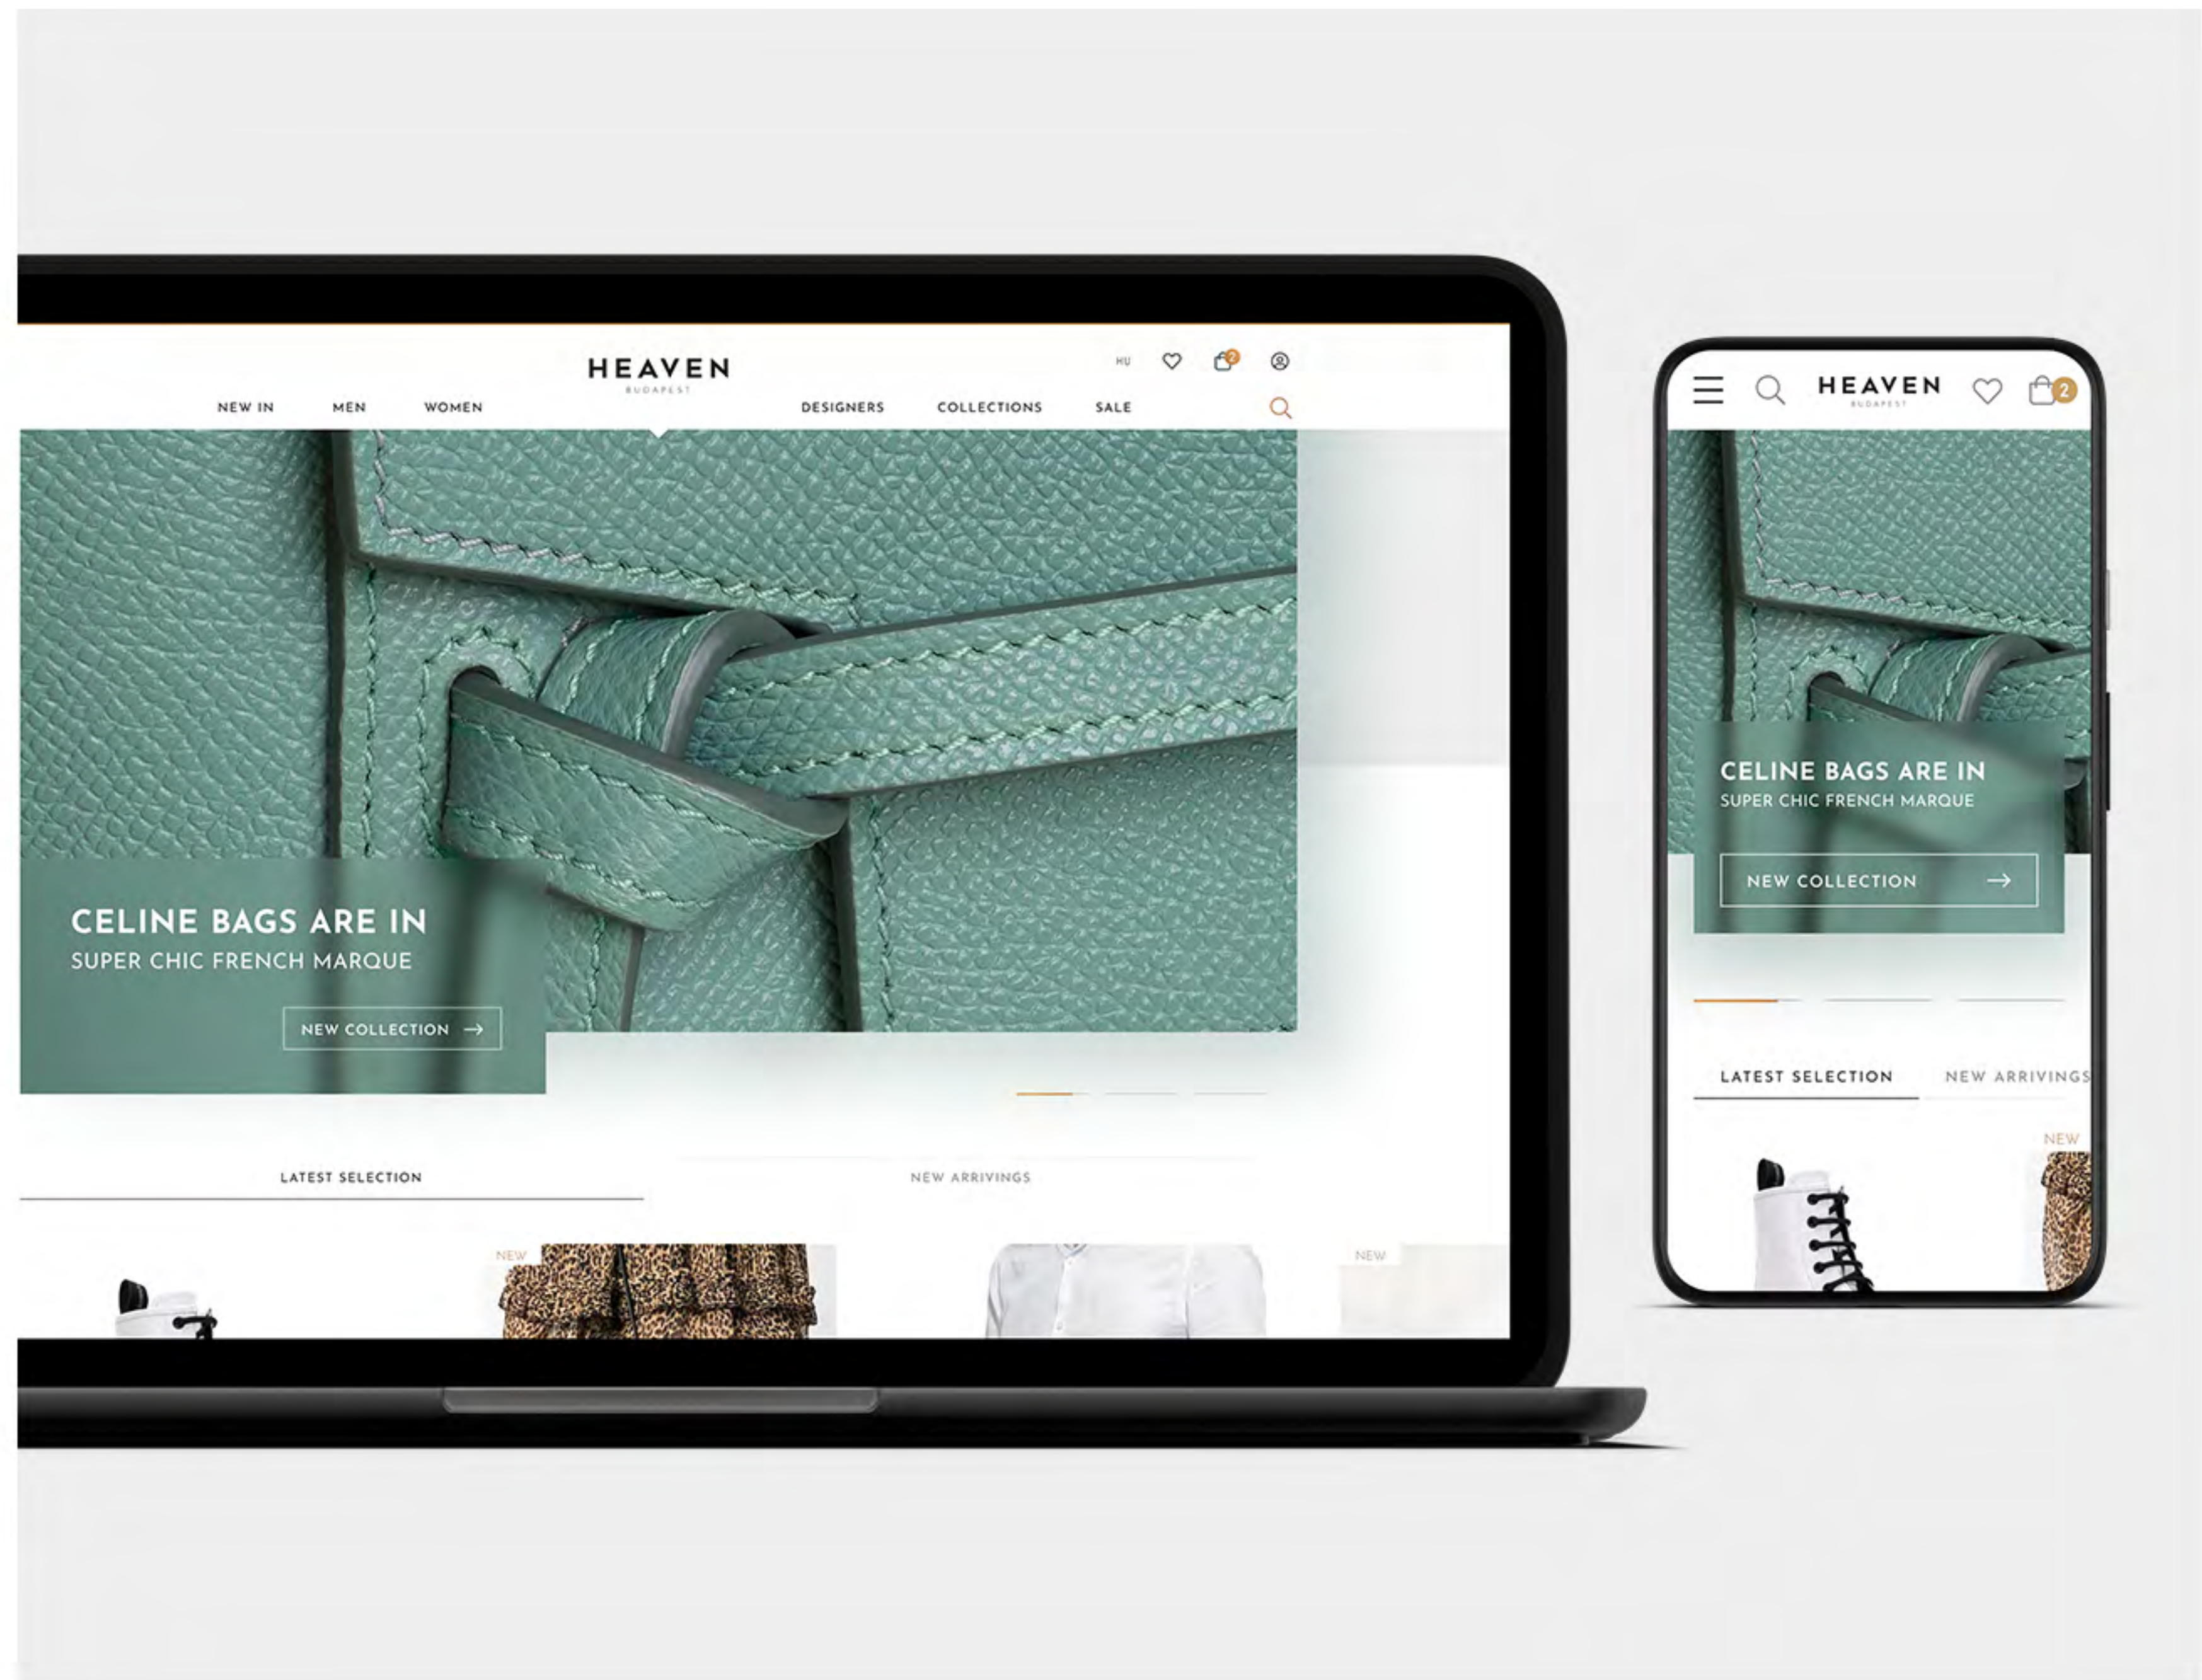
HEAVEN
BUDAPEST

HU 2

NEW IN MEN WOMEN DESIGNERS COLLECTIONS SALE

CELINE BAGS ARE IN
SUPER CHIC FRENCH MARQUE

NEW COLLECTION →

LATEST SELECTION

NEW ARRIVINGS

NEW

NEW

HEAVEN
BUDAPEST

2

CELINE BAGS ARE IN
SUPER CHIC FRENCH MARQUE

NEW COLLECTION →

LATEST SELECTION

NEW ARRIVINGS

NEW